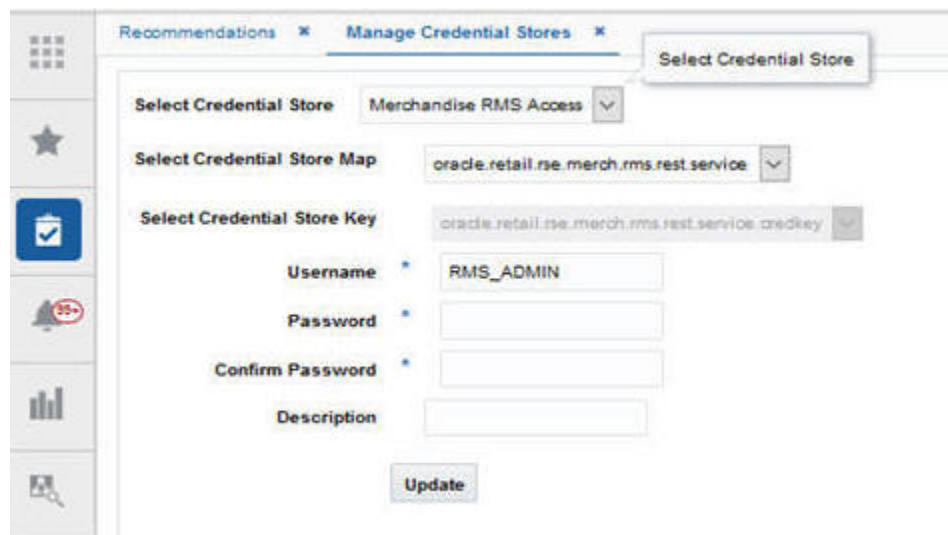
Recommendations ×
Manage Credential Stores ×
Select Credential Store

99+

Select Credential Store
Merchandise RMS Access

Select Credential Store Map
oracle.retail.rse.merch.rms.rest.service

Select Credential Store Key
oracle.retail.rse.merch.rms.rest.service.credkey

Username *
RMS_ADMIN

Password *

Confirm Password *

Description

Update